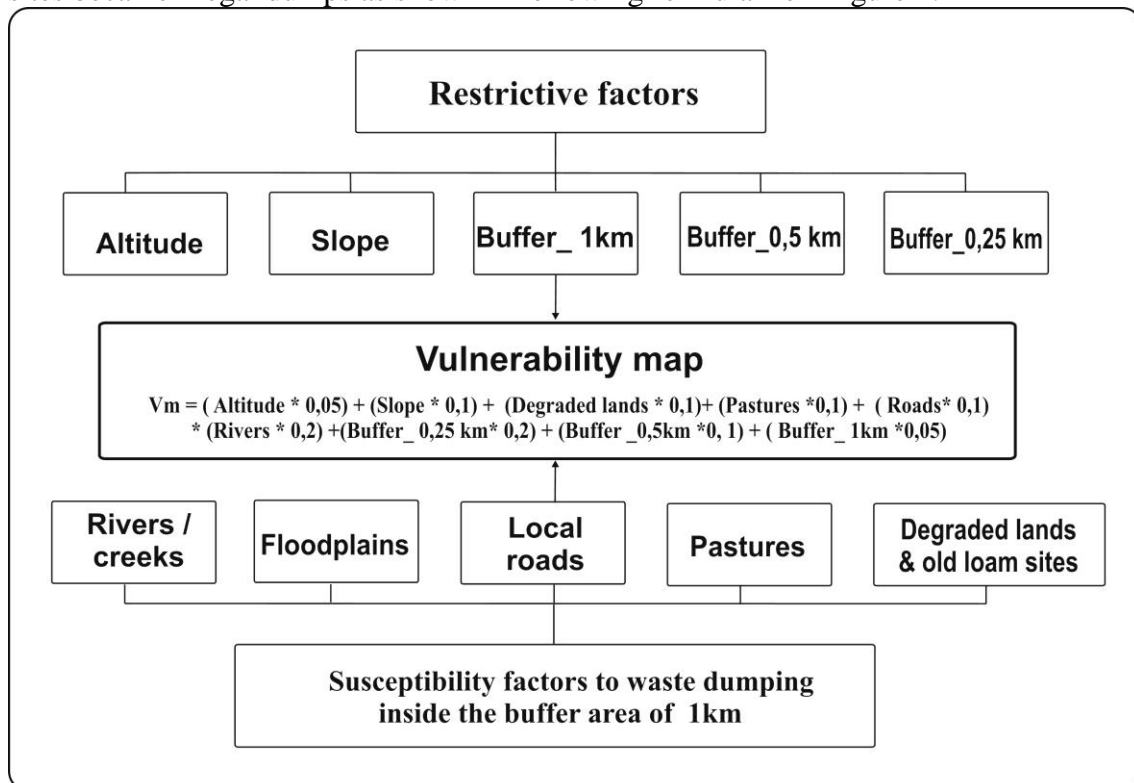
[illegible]

Restrictive factors

Altitude

Slope

Buffer_ 1km

Buffer_0,5 km

Buffer_0,25 km

Vulnerability map

Vm = ( Altitude * 0,05) + (Slope * 0,1) + (Degraded lands * 0,1)+ (Pastures *0,1) + ( Roads* 0,1) * (Rivers * 0,2) +(Buffer_ 0,25 km* 0,2) + (Buffer _0,5km *0, 1) + ( Buffer_ 1km *0,05)

Rivers / creeks

Floodplains

Local roads

Pastures

Degraded lands & old loam sites

Susceptibility factors to waste dumping inside the buffer area of 1km